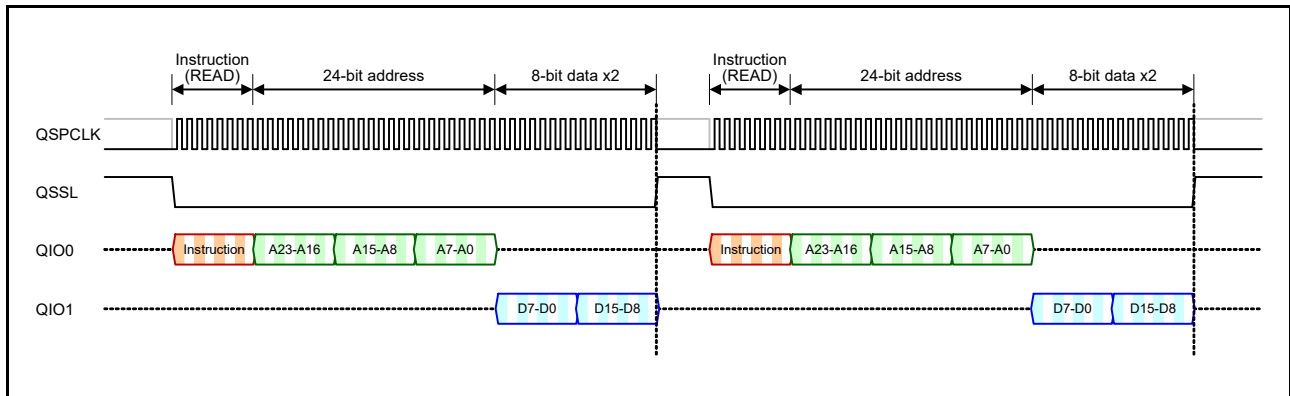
Instruction (READ)
24-bit address
8-bit data x2
Instruction (READ)
24-bit address
8-bit data x2

QSPCLK

QSSL

QIO0
Instruction
A23-A16
A15-A8
A7-A0
Instruction
A23-A16
A15-A8
A7-A0

QIO1
D7-D0
D15-D8
D7-D0
D15-D8